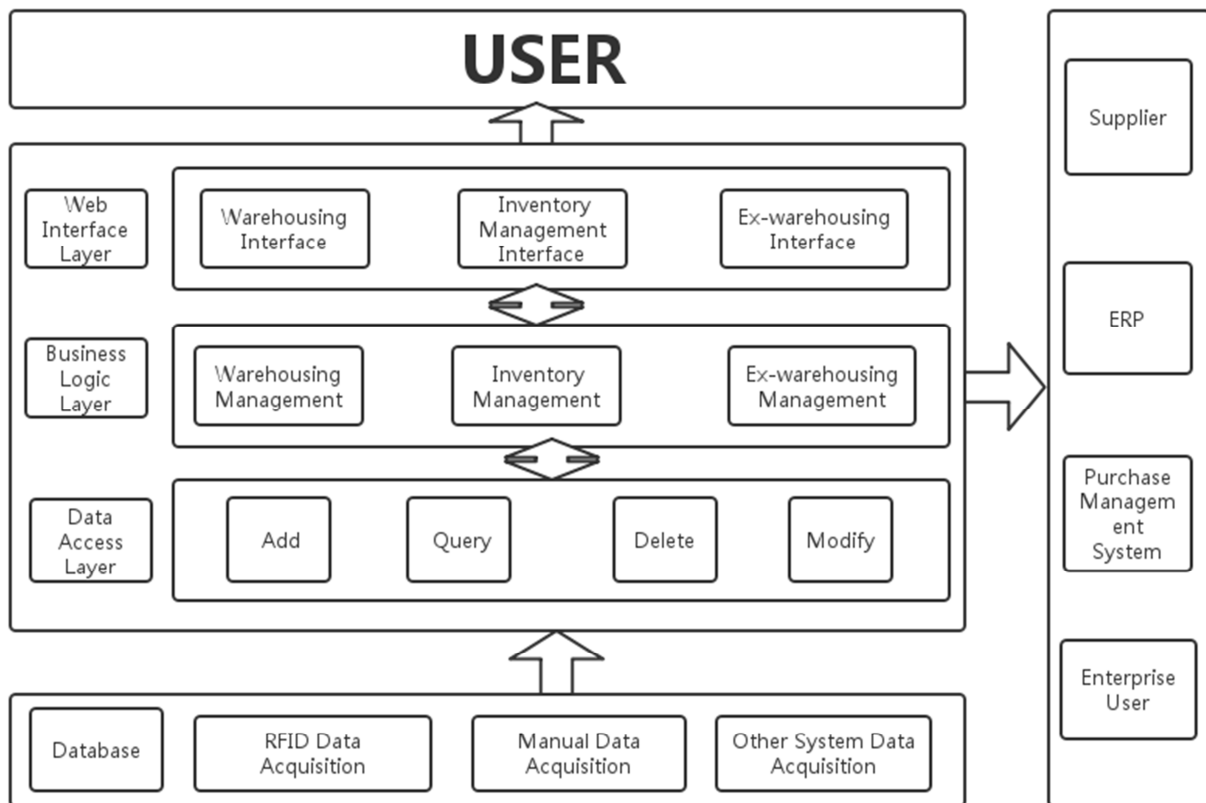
USER

Web Interface Layer

Warehousing Interface

Inventory Management Interface

Ex-warehousing Interface

Business Logic Layer

Warehousing Management

Inventory Management

Ex-warehousing Management

Data Access Layer

Add

Query

Delete

Modify

Database

RFID Data Acquisition

Manual Data Acquisition

Other System Data Acquisition

Supplier

ERP

Purchase Management System

Enterprise User